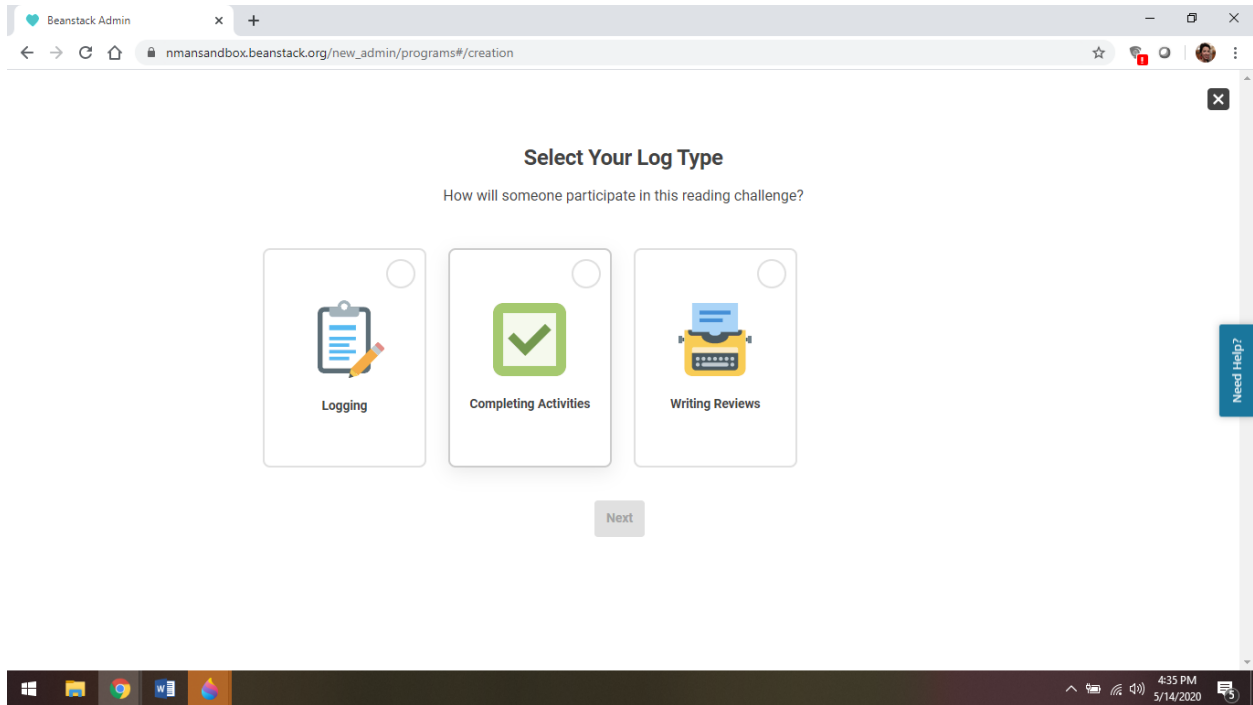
Beanstack Admin

nmansandbox.beanstack.org/new_admin/programs#/creation

Select Your Log Type

How will someone participate in this reading challenge?

Logging

Completing Activities

Writing Reviews

Next

Need Help?

4:35 PM
5/14/2020